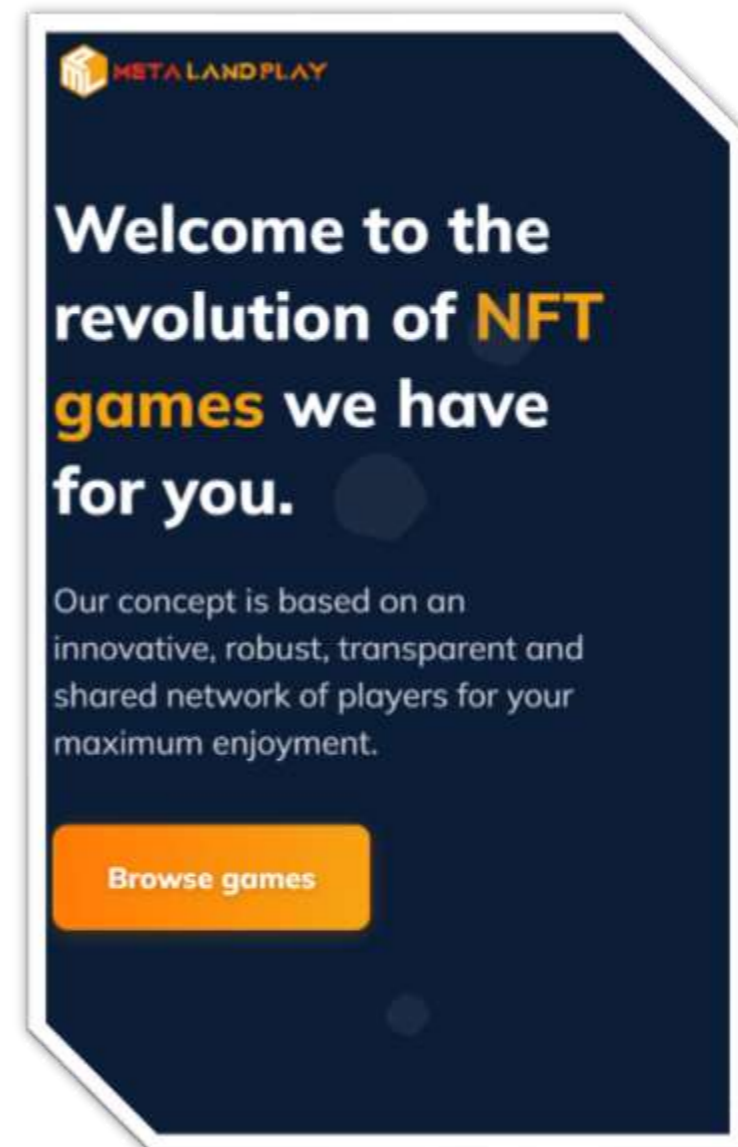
METALANDPLAY

Welcome to the revolution of NFT games we have for you.

Our concept is based on an innovative, robust, transparent and shared network of players for your maximum enjoyment.

Browse games